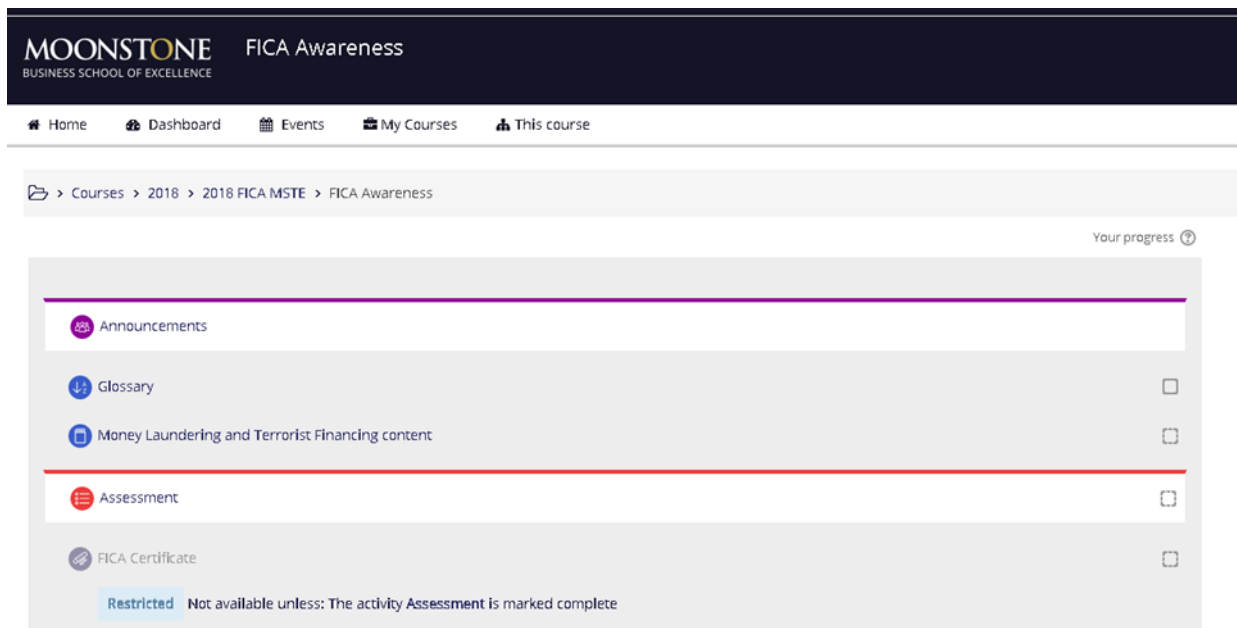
MOONSTONE
BUSINESS SCHOOL OF EXCELLENCE

FICA Awareness

Home Dashboard Events My Courses This course

> Courses > 2018 > 2018 FICA MSTE > FICA Awareness

Your progress

Announcements

Glossary

Money Laundering and Terrorist Financing content

Assessment

FICA Certificate

Restricted Not available unless: The activity Assessment is marked complete